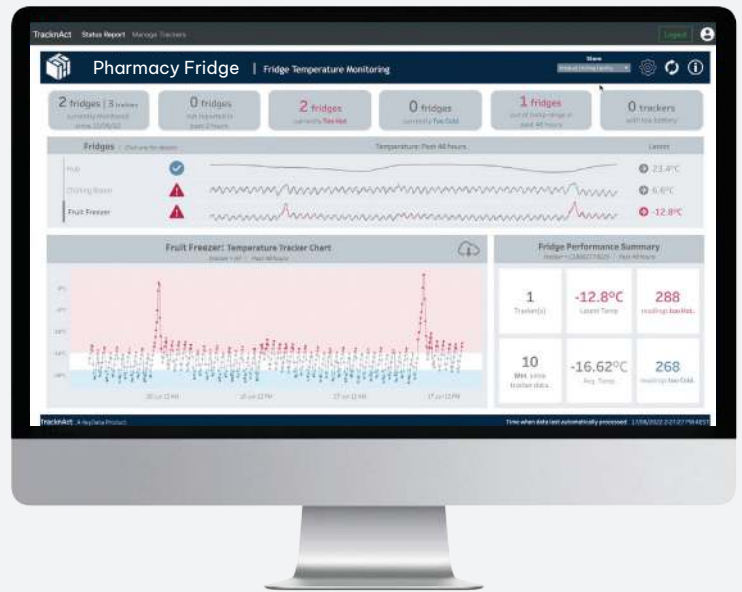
TracknAct Status Report Manage Trackers

Logout

Pharmacy Fridge | Fridge Temperature Monitoring

Store

2 fridges | 3 trackers
currently monitored
since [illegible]

0 fridges
not reported in
past 2 hours

2 fridges
currently Too Hot

0 fridges
currently Too Cold

1 fridges
out of temp range in
past 48 hours

0 trackers
with low battery

Fridges | Click one for details

Temperature: Past 48 hours

Latest

Hub

23.4°C

Chilling Room

6.6°C

Fruit Freezer

-12.8°C

Fruit Freezer: Temperature Tracker Chart

Fridge Performance Summary

1
Tracker(s)

-12.8°C
Latest Temp

288
readings Too Hot

10
Min. since tracker data

-16.62°C
Avg. Temp

268
readings Too Cold

TracknAct A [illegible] Product

Time when data last automatically processed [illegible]